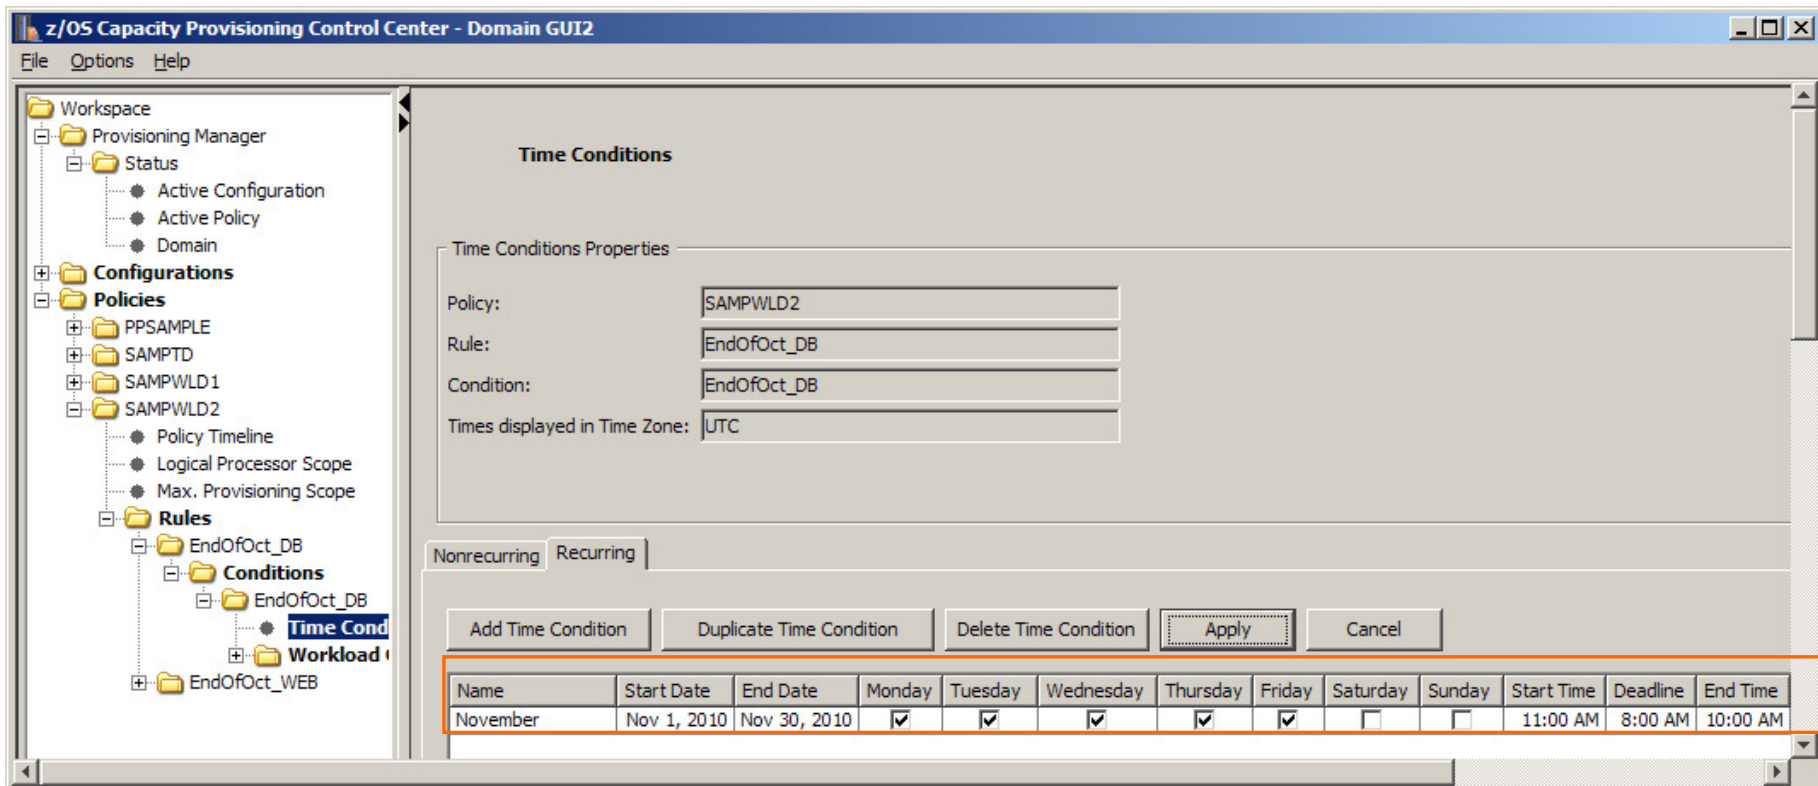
z/OS Capacity Provisioning Control Center - Domain GUI2

File Options Help

Workspace
Provisioning Manager
Status
Active Configuration
Active Policy
Domain
Configurations
Policies
PPSAMPLE
SAMPTD
SAMPWLD1
SAMPWLD2
Policy Timeline
Logical Processor Scope
Max. Provisioning Scope
Rules
EndOfOct_DB
Conditions
EndOfOct_DB
Time Cond
Workload
EndOfOct_WEB

Time Conditions

Time Conditions Properties

Policy: SAMPWLD2
Rule: EndOfOct_DB
Condition: EndOfOct_DB
Times displayed in Time Zone: UTC

Nonrecurring Recurring

Add Time Condition Duplicate Time Condition Delete Time Condition Apply Cancel

| Name | Start Date | End Date | Monday | Tuesday | Wednesday | Thursday | Friday | Saturday | Sunday | Start Time | Deadline | End Time |
|---|---|---|---|---|---|---|---|---|---|---|---|---|
| November | Nov 1, 2010 | Nov 30, 2010 | ☑ | ☑ | ☑ | ☑ | ☑ | ☐ | ☐ | 11:00 AM | 8:00 AM | 10:00 AM |